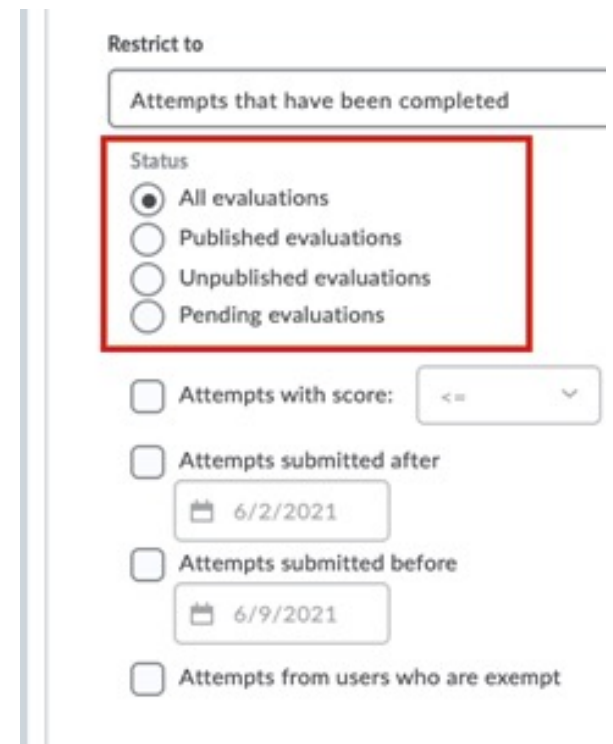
Restrict to

Attempts that have been completed

Status

All evaluations

Published evaluations

Unpublished evaluations

Pending evaluations

Attempts with score: <=

Attempts submitted after

6/2/2021

Attempts submitted before

6/9/2021

Attempts from users who are exempt